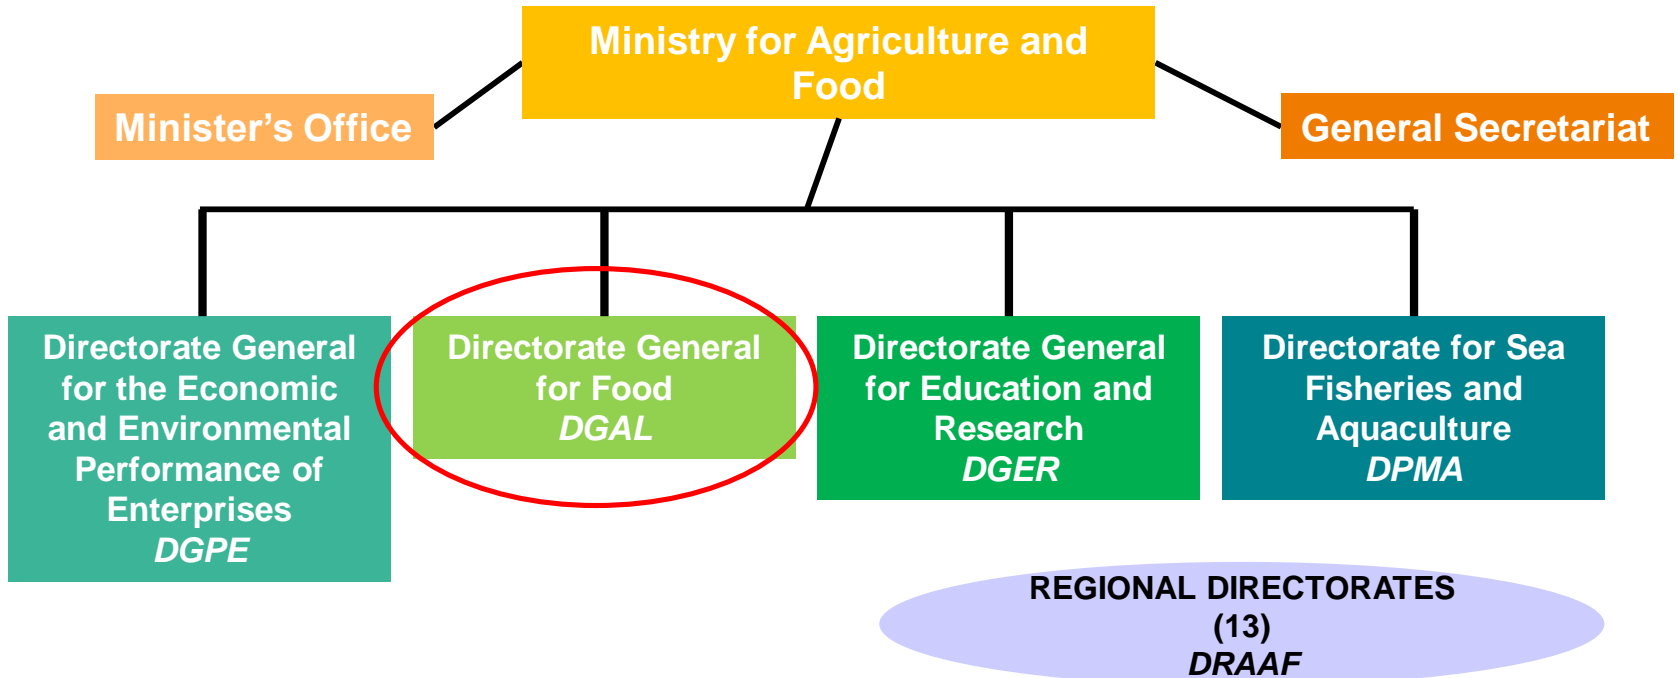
Ministry for Agriculture and Food

Minister’s Office

General Secretariat

Directorate General for the Economic and Environmental Performance of Enterprises
DGPE

Directorate General for Food
DGAL

Directorate General for Education and Research
DGER

Directorate for Sea Fisheries and Aquaculture
DPMA

REGIONAL DIRECTORATES
(13)
DRAAF